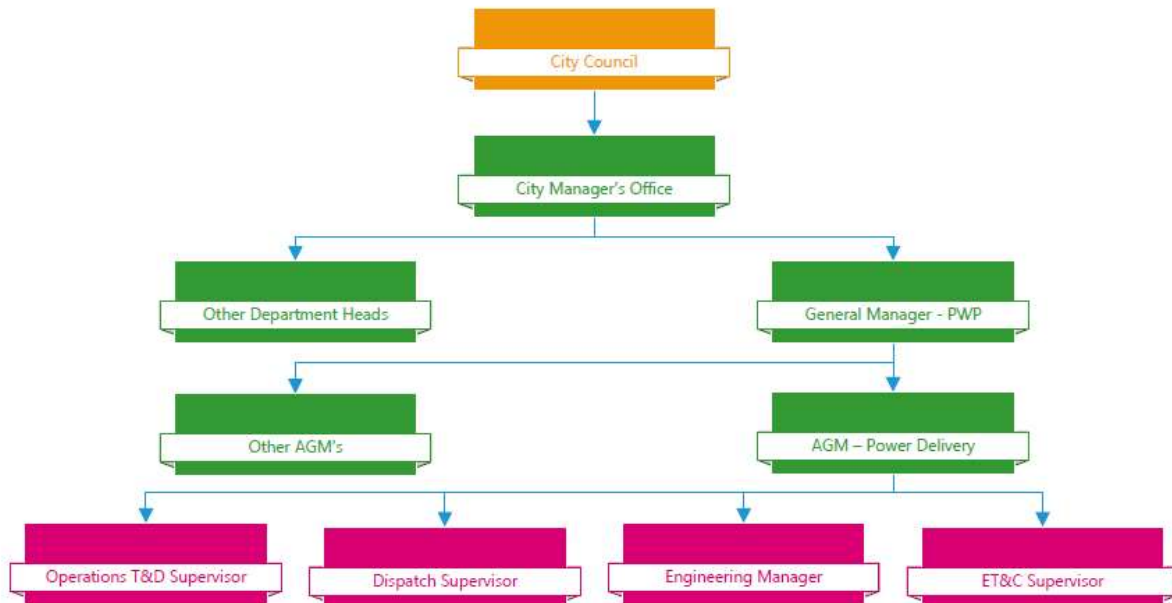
City Council

City Manager's Office

Other Department Heads

General Manager - PWP

Other AGM's

AGM – Power Delivery

Operations T&D Supervisor

Dispatch Supervisor

Engineering Manager

ET&C Supervisor